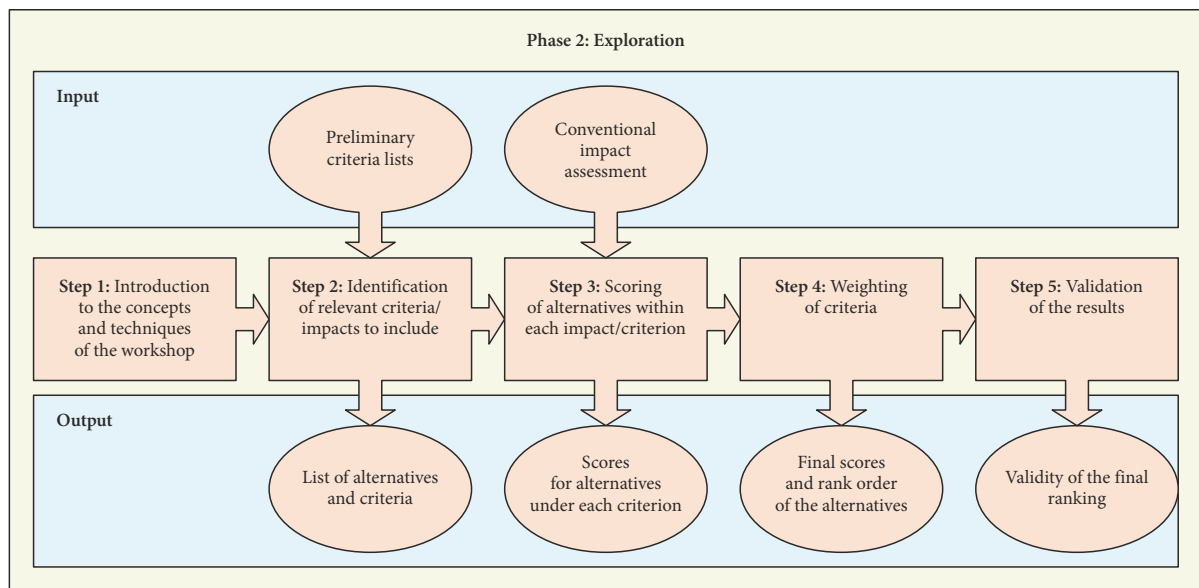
Phase 2: Exploration

Input

Preliminary criteria lists

Conventional impact assessment

Step 1: Introduction to the concepts and techniques of the workshop

Step 2: Identification of relevant criteria/ impacts to include

Step 3: Scoring of alternatives within each impact/criterion

Step 4: Weighting of criteria

Step 5: Validation of the results

Output

List of alternatives and criteria

Scores for alternatives under each criterion

Final scores and rank order of the alternatives

Validity of the final ranking